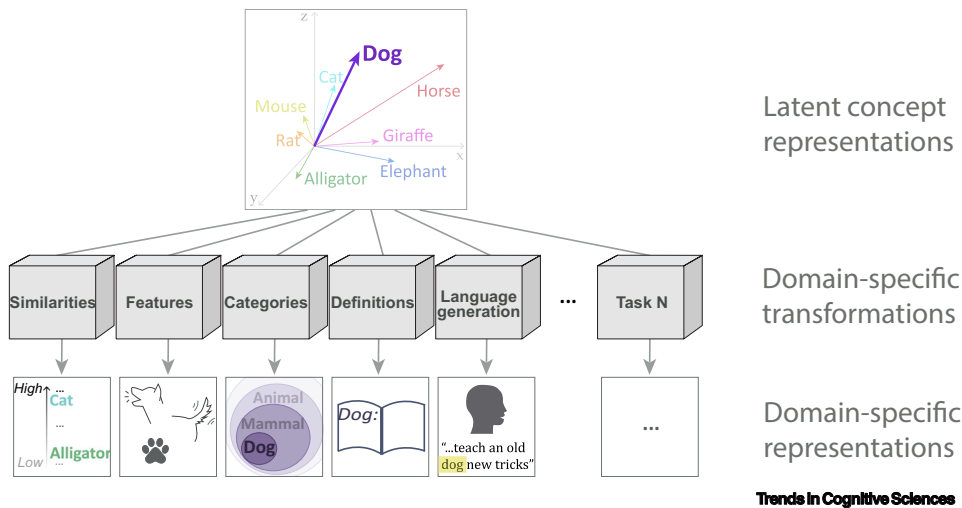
z

Dog

Cat

Horse

Mouse

Rat

Giraffe

x

Alligator

Elephant

y

Latent concept representations

Similarities

Features

Categories

Definitions

Language generation

...

Task N

Domain-specific transformations

High

...

Cat

Alligator

Low

...

Animal

Mammal

Dog

Dog:

"...teach an old dog new tricks"

...

Domain-specific representations

Trends in Cognitive Sciences